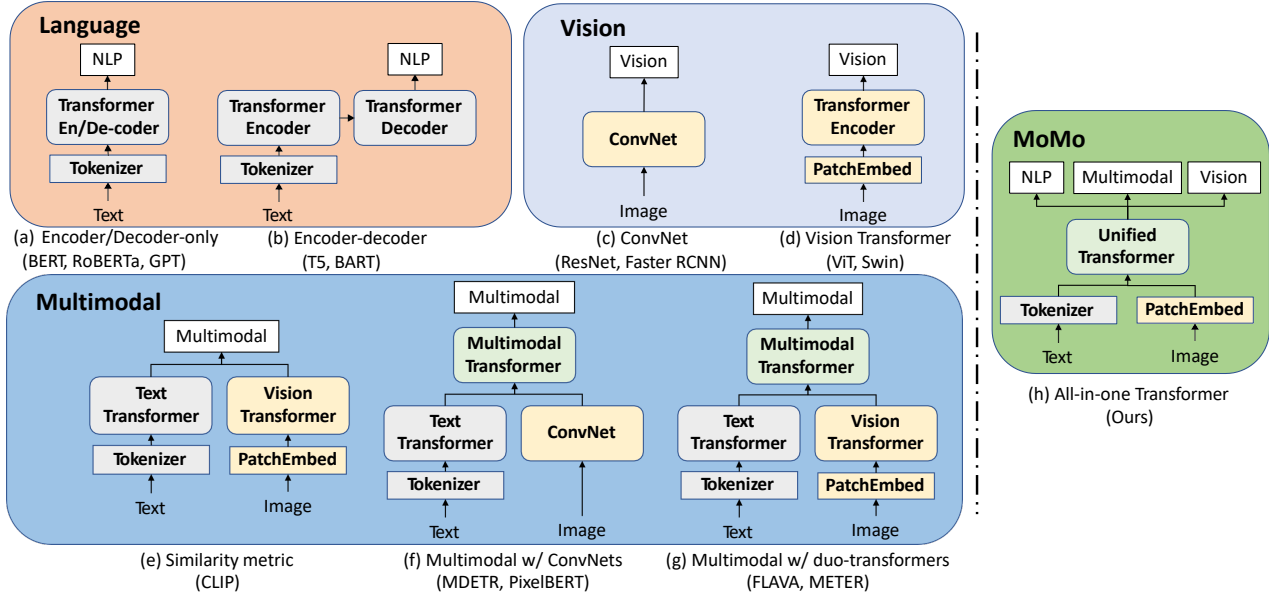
Language

NLP
Transformer En/De-coder
Tokenizer
Text

NLP
Transformer Encoder
Transformer Decoder
Tokenizer
Text

(a) Encoder/Decoder-only (BERT, RoBERTa, GPT)
(b) Encoder-decoder (T5, BART)

Vision

Vision
ConvNet
Image

Vision
Transformer Encoder
PatchEmbed
Image

(c) ConvNet (ResNet, Faster RCNN)
(d) Vision Transformer (ViT, Swin)

MoMo

NLP
Multimodal
Vision
Unified Transformer
Tokenizer
PatchEmbed
Text
Image

(h) All-in-one Transformer (Ours)

Multimodal

Multimodal
Text Transformer
Vision Transformer
Tokenizer
PatchEmbed
Text
Image

Multimodal
Multimodal Transformer
Text Transformer
ConvNet
Tokenizer
Text
Image

Multimodal
Multimodal Transformer
Text Transformer
Vision Transformer
Tokenizer
PatchEmbed
Text
Image

(e) Similarity metric (CLIP)
(f) Multimodal w/ ConvNets (MDETR, PixelBERT)
(g) Multimodal w/ duo-transformers (FLAVA, METER)